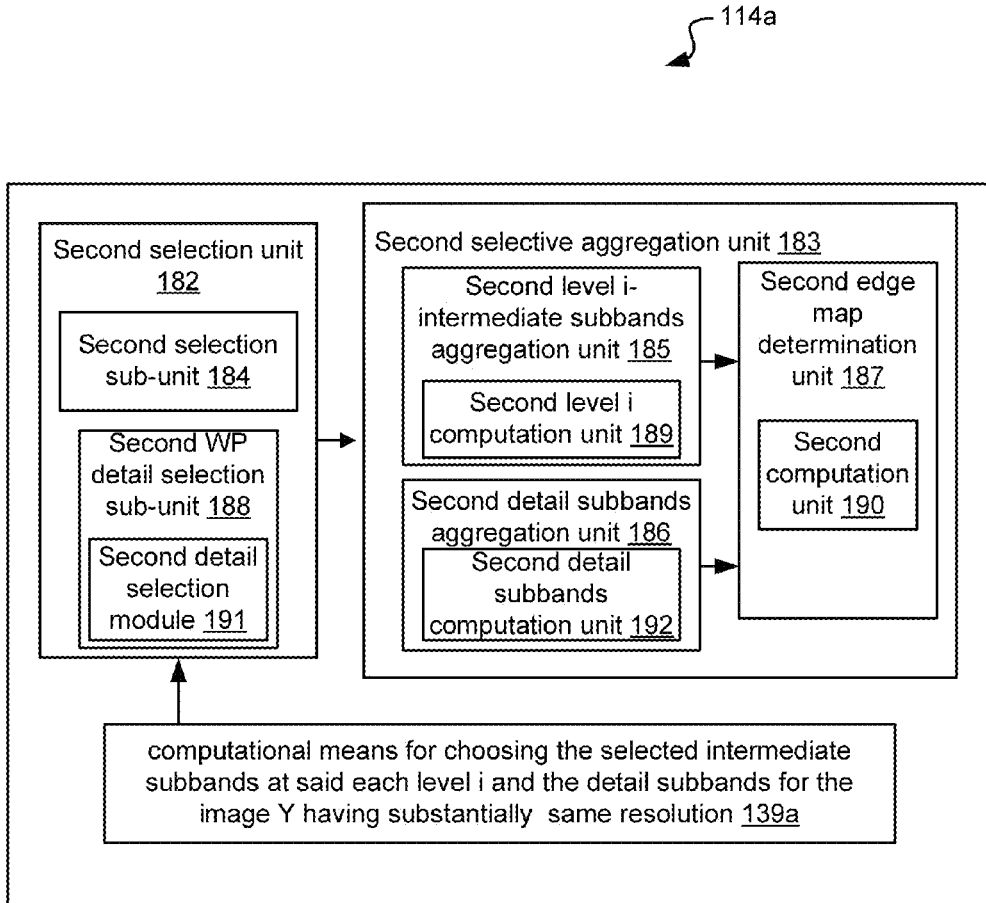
114a

Second selection unit 182

Second selection sub-unit 184

Second WP detail selection sub-unit 188

Second detail selection module 191

Second selective aggregation unit 183

Second level i-intermediate subbands aggregation unit 185

Second level i computation unit 189

Second detail subbands aggregation unit 186

Second detail subbands computation unit 192

Second edge map determination unit 187

Second computation unit 190

computational means for choosing the selected intermediate subbands at said each level i and the detail subbands for the image Y having substantially same resolution 139a